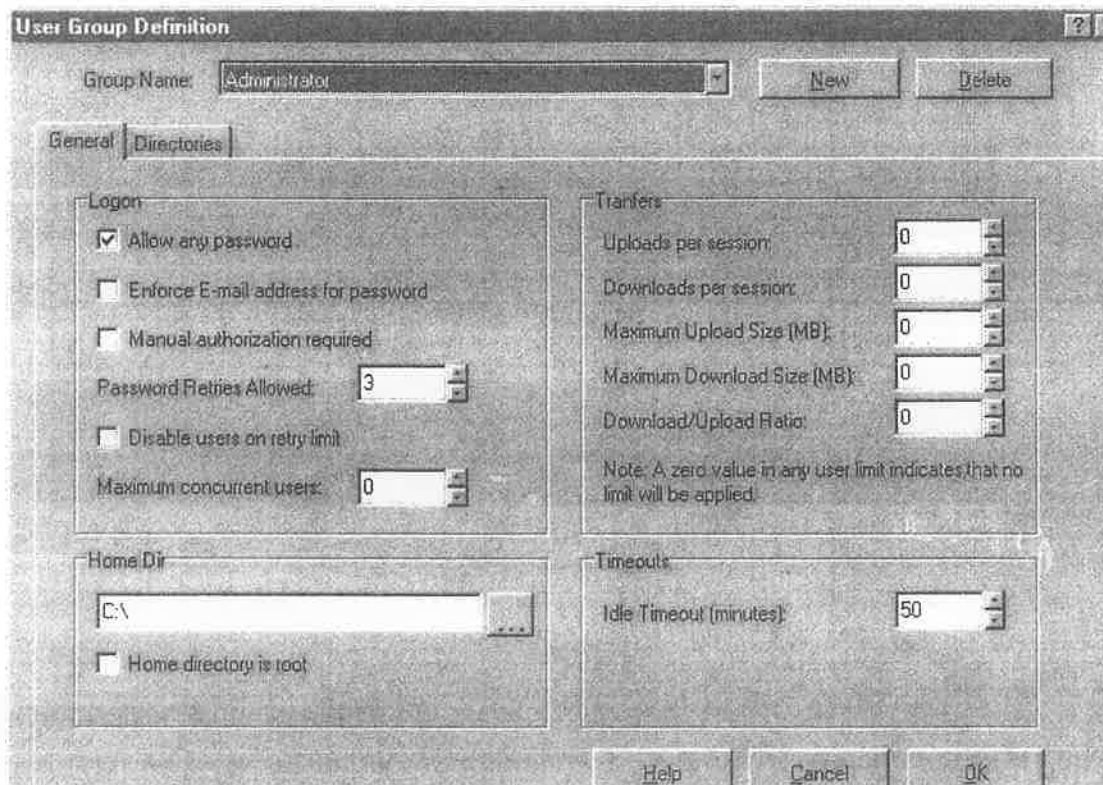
User Group Definition

?

Group Name: Administrator

New

Delete

General

Directories

Logon

Allow any password

Enforce E-mail address for password

Manual authorization required

Password Retries Allowed: 3

Disable users on retry limit

Maximum concurrent users: 0

Tranfers

Uploads per session: 0

Downloads per session: 0

Maximum Upload Size (MB): 0

Maximum Download Size (MB): 0

Download/Upload Ratio: 0

Note: A zero value in any user limit indicates that no limit will be applied.

Home Dir

C:\

...

Home directory is root

Timeouts

Idle Timeout (minutes): 50

Help

Cancel

OK